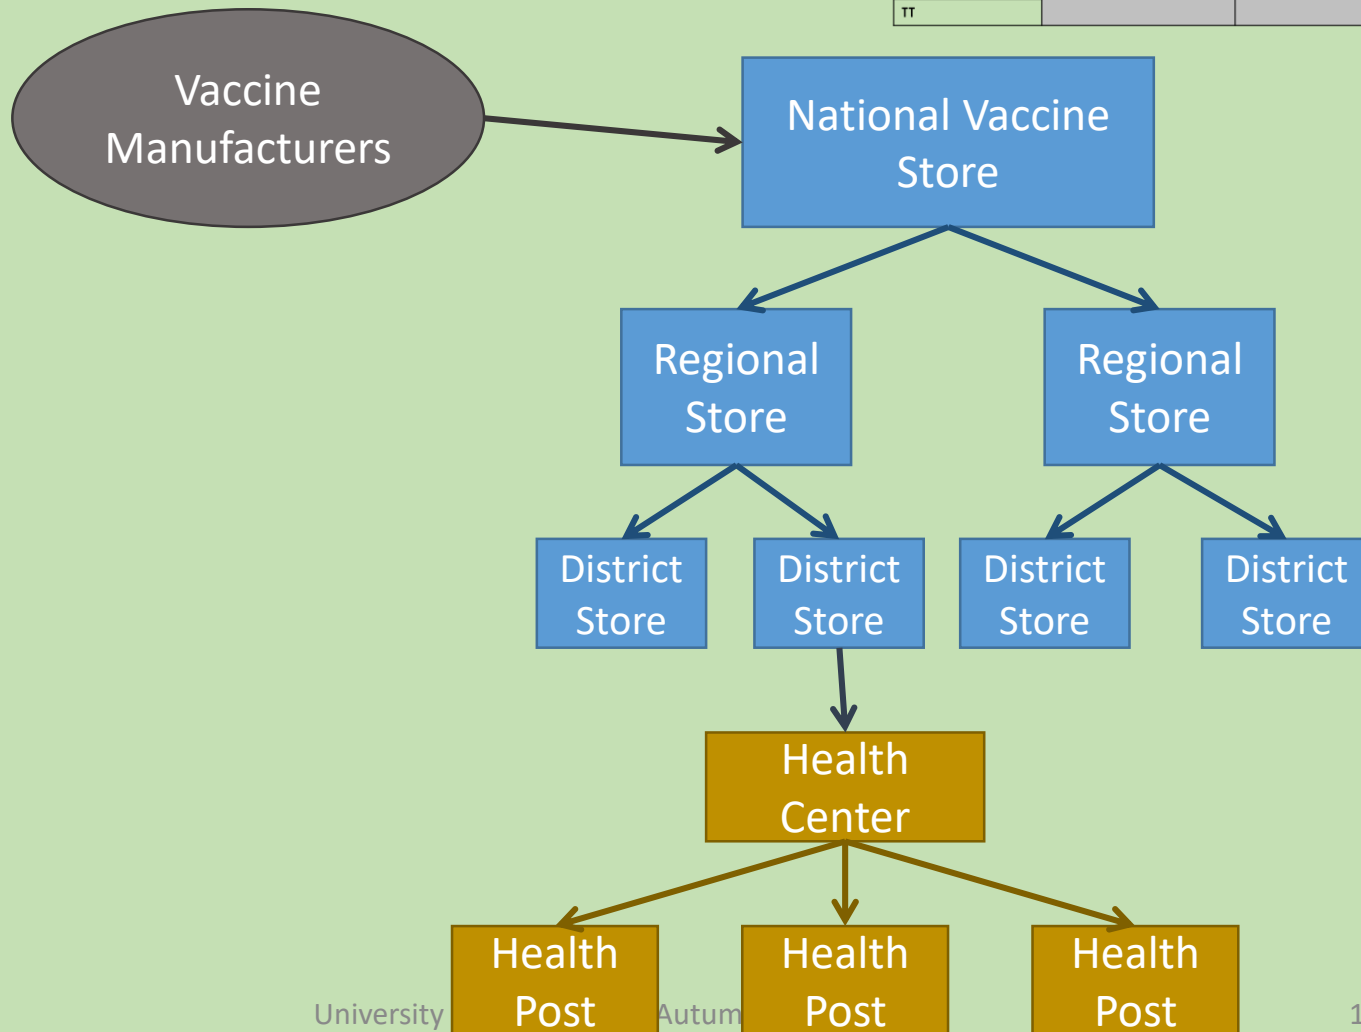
TT

Vaccine Manufacturers

National Vaccine Store

Regional Store

Regional Store

District Store

District Store

District Store

District Store

Health Center

Health Post

Health Post

Health Post

University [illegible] Autum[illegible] 1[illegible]